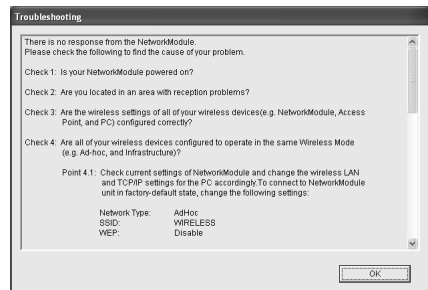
Troubleshooting

There is no response from the NetworkModule.
Please check the following to find the cause of your problem.

Check 1: Is your NetworkModule powered on?

Check 2: Are you located in an area with reception problems?

Check 3: Are the wireless settings of all of your wireless devices(e.g. NetworkModule, Access Point, and PC) configured correctly?

Check 4: Are all of your wireless devices configured to operate in the same Wireless Mode (e.g. Ad-hoc, and Infrastructure)?

Point 4.1: Check current settings of NetworkModule and change the wireless LAN and TCP/IP settings for the PC accordingly.To connect to NetworkModule unit in factory-default state, change the following settings:

| Network Type: | AdHoc |
|---|---|
| SSID: | WIRELESS |
| WEP: | Disable |

OK